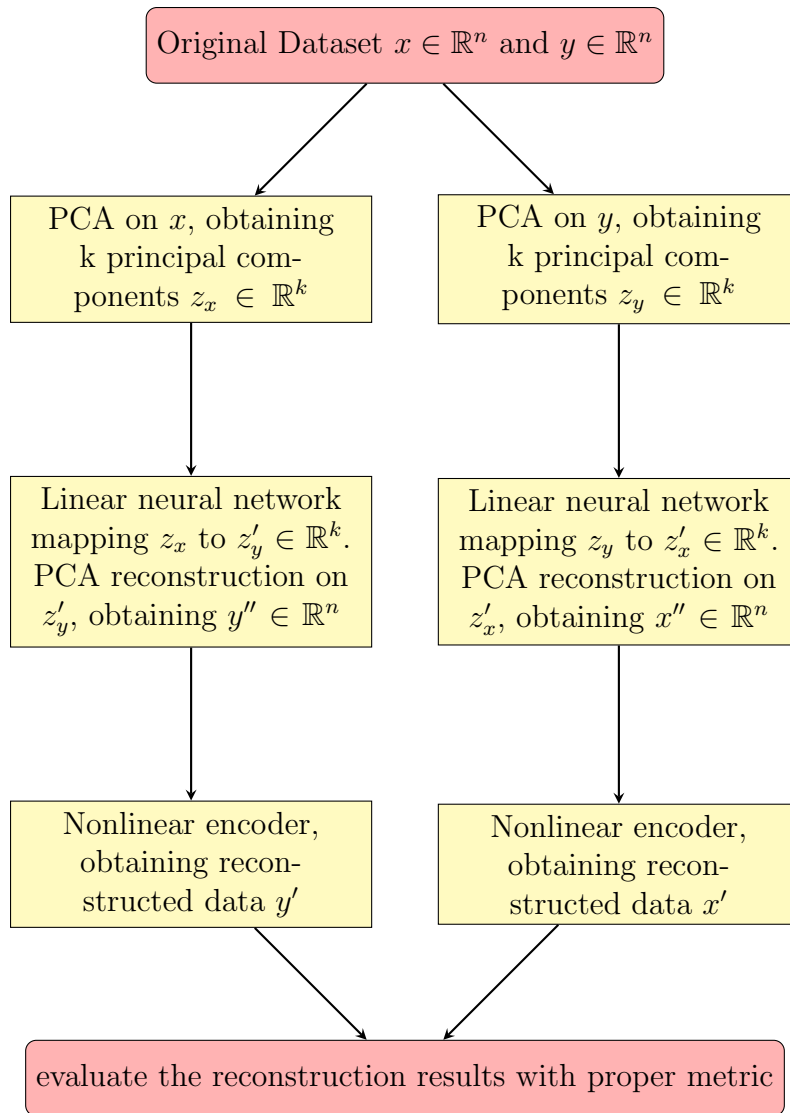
Original Dataset $x \in \mathbb{R}^n$ and $y \in \mathbb{R}^n$

PCA on $x$, obtaining k principal components $z_x \in \mathbb{R}^k$

PCA on $y$, obtaining k principal components $z_y \in \mathbb{R}^k$

Linear neural network mapping $z_x$ to $z'_y \in \mathbb{R}^k$. PCA reconstruction on $z'_y$, obtaining $y'' \in \mathbb{R}^n$

Linear neural network mapping $z_y$ to $z'_x \in \mathbb{R}^k$. PCA reconstruction on $z'_x$, obtaining $x'' \in \mathbb{R}^n$

Nonlinear encoder, obtaining reconstructed data $y'$

Nonlinear encoder, obtaining reconstructed data $x'$

evaluate the reconstruction results with proper metric